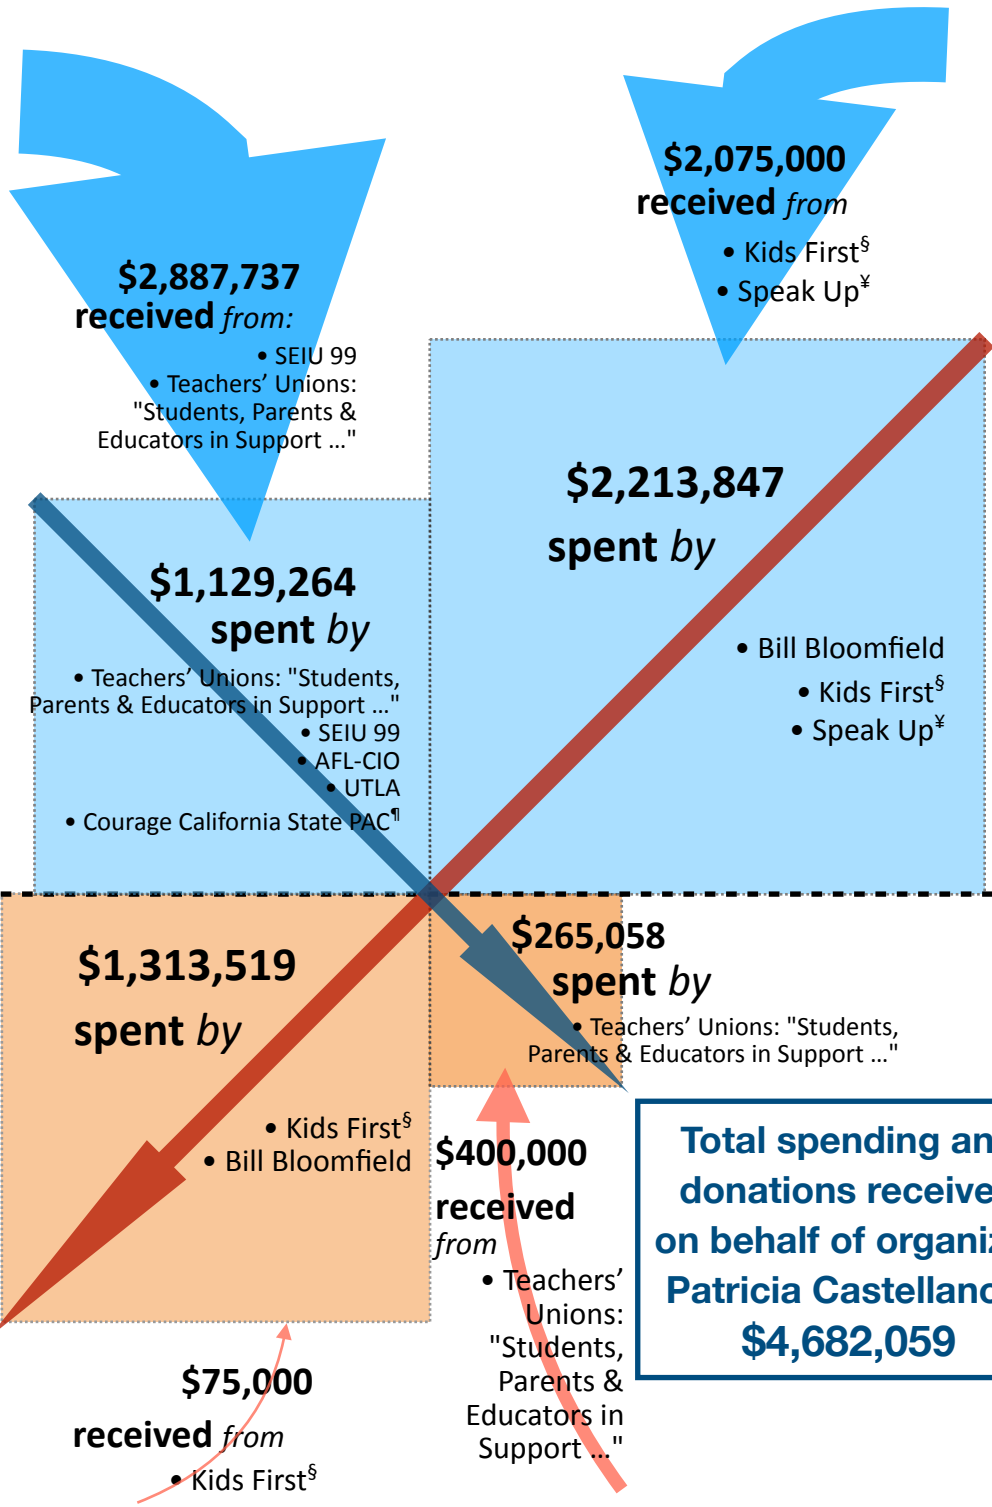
$2,887,737
received from:
• SEIU 99
• Teachers' Unions: "Students, Parents & Educators in Support ..."

$2,075,000
received from
• Kids First$^{§}$
• Speak Up$^{¥}$

$1,129,264
spent by
• Teachers' Unions: "Students, Parents & Educators in Support ..."
• SEIU 99
• AFL-CIO
• UTLA
• Courage California State PAC$^{¶}$

$2,213,847
spent by
• Bill Bloomfield
• Kids First$^{§}$
• Speak Up$^{¥}$

$1,313,519
spent by
• Kids First$^{§}$
• Bill Bloomfield

$265,058
spent by
• Teachers' Unions: "Students, Parents & Educators in Support ..."

$400,000
received from
• Teachers' Unions: "Students, Parents & Educators in Support ..."

Total spending an
donations receive
on behalf of organi
Patricia Castellanc
$4,682,059

$75,000
received from
• Kids First$^{§}$